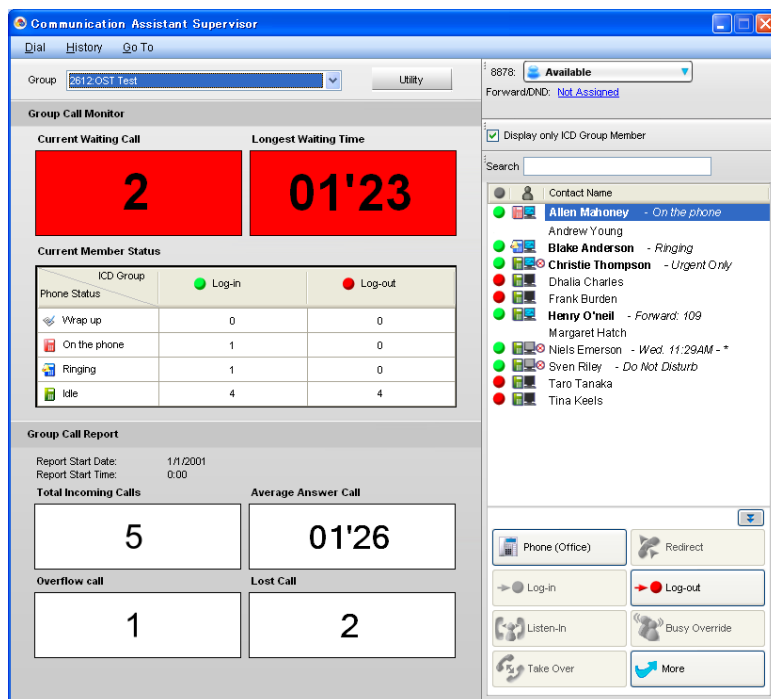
Communication Assistant Supervisor

Dial History Go To

Group 2612:OST Test Utility

8878: Available

Forward/DND: Not Assigned

Group Call Monitor

Current Waiting Call

2

Longest Waiting Time

01'23

Current Member Status

| ICD Group / Phone Status | Log-in | Log-out |
|---|---|---|
| Wrap up | 0 | 0 |
| On the phone | 1 | 0 |
| Ringing | 1 | 0 |
| Idle | 4 | 4 |

Group Call Report

Report Start Date: 1/1/2001
Report Start Time: 0:00

Total Incoming Calls

5

Average Answer Call

01'26

Overflow call

1

Lost Call

2

Display only ICD Group Member

Search

Contact Name

Allen Mahoney - On the phone
Andrew Young
Blake Anderson - Ringing
Christie Thompson - Urgent Only
Dhalia Charles
Frank Burden
Henry O'neil - Forward: 109
Margaret Hatch
Niels Emerson - Wed. 11:29AM - *
Sven Riley - Do Not Disturb
Taro Tanaka
Tina Keels

Phone (Office)
Redirect
Log-in
Log-out
Listen-In
Busy Override
Take Over
More